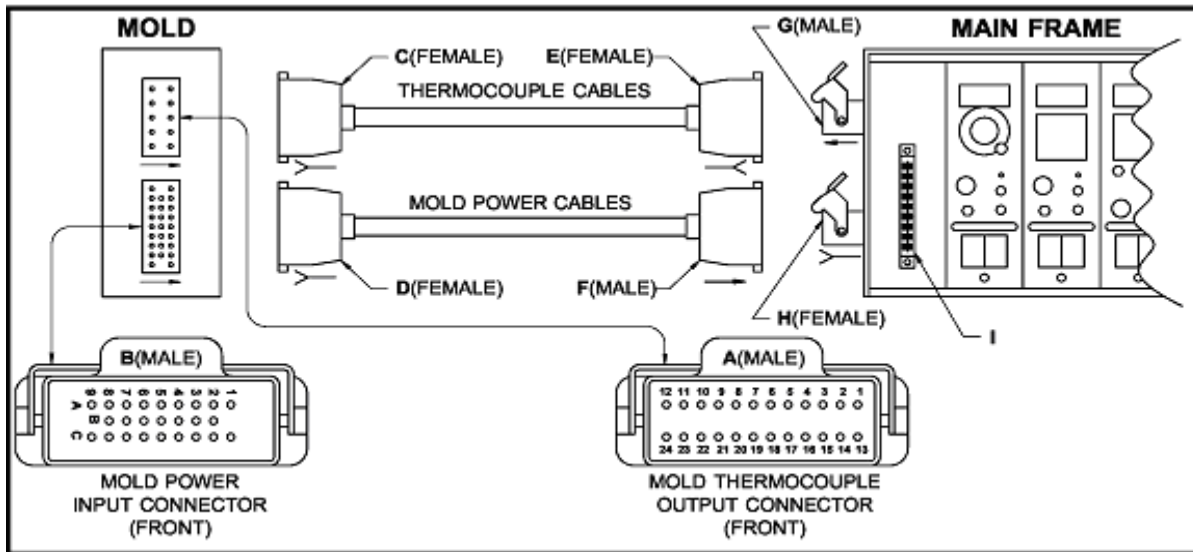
MOLD

C(FEMALE)

E(FEMALE)

G(MALE)

MAIN FRAME

THERMOCOUPLE CABLES

MOLD POWER CABLES

D(FEMALE)

F(MALE)

H(FEMALE)

I

B(MALE)

8 7 6 5 4 3 2 1

A

B

C

MOLD POWER INPUT CONNECTOR (FRONT)

A(MALE)

12 11 10 9 8 7 6 5 4 3 2 1

24 23 22 21 20 19 18 17 16 15 14 13

MOLD THERMOCOUPLE OUTPUT CONNECTOR (FRONT)